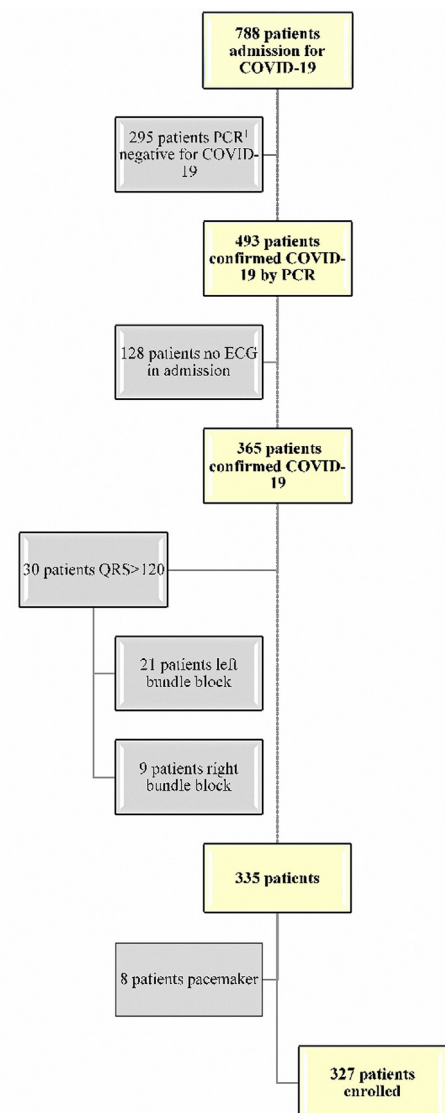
788 patients admission for COVID-19

295 patients PCR$^1$ negative for COVID-19

493 patients confirmed COVID-19 by PCR

128 patients no ECG in admission

365 patients confirmed COVID-19

30 patients QRS>120

21 patients left bundle block

9 patients right bundle block

335 patients

8 patients pacemaker

327 patients enrolled